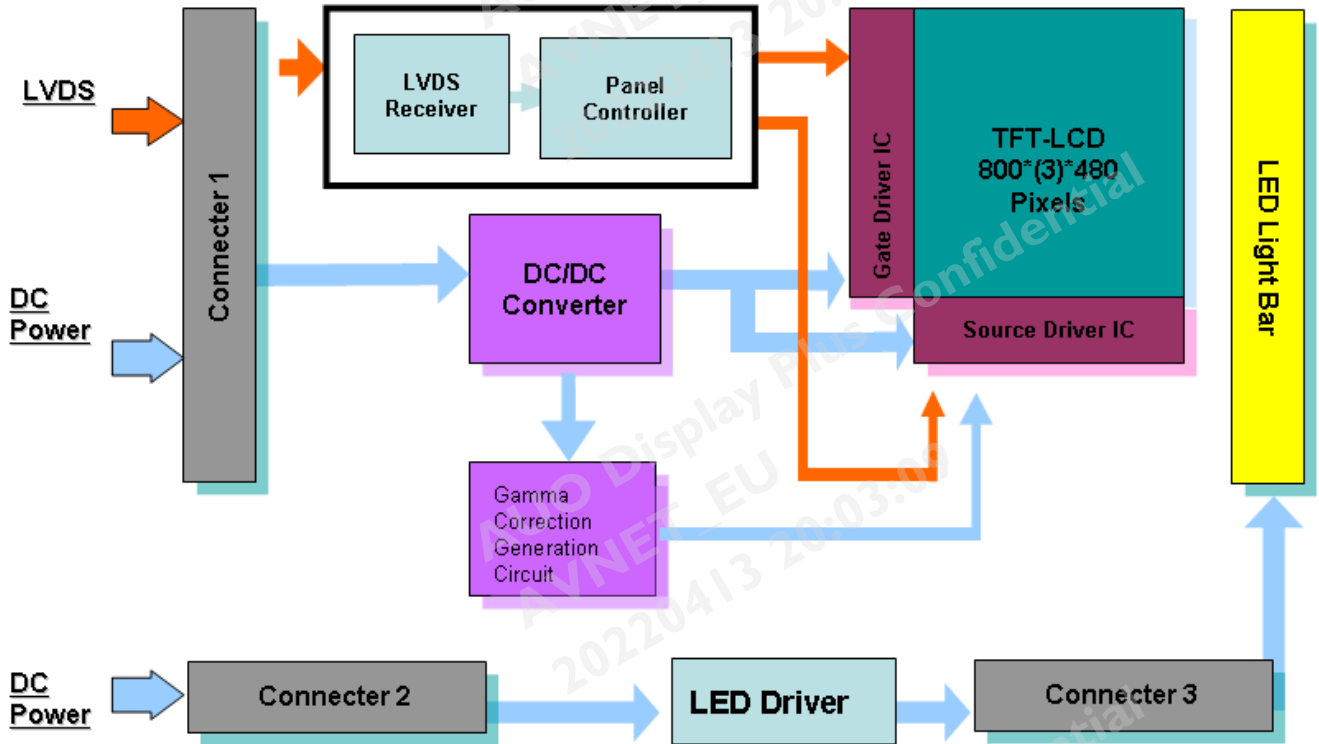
LVDS

DC Power

Connecter 1

LVDS Receiver

Panel Controller

Gate Driver IC

TFT-LCD 800*(3)*480 Pixels

Source Driver IC

LED Light Bar

DC/DC Converter

Gamma Correction Generation Circuit

DC Power

Connecter 2

LED Driver

Connecter 3

AUO Display Plus Confidential
AVNET_EU
20220413 20:03:09